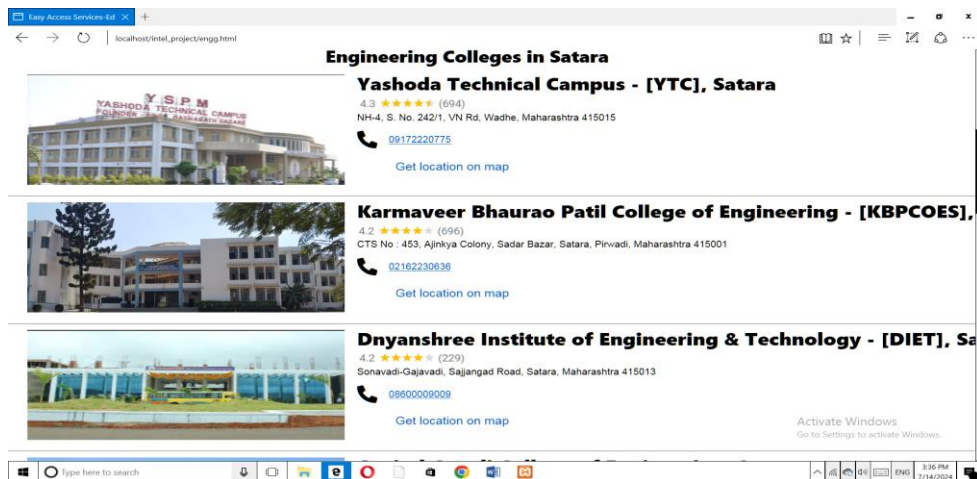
Easy Access Services-Ed ×

localhost/intel_project/engg.html

Engineering Colleges in Satara

Y S P M
YASHODA TECHNICAL CAMPUS

Yashoda Technical Campus - [YTC], Satara

4.3 ★★★★★ (694)

NH-4, S. No. 242/1, VN Rd, Wadhe, Maharashtra 415015

09172220775

Get location on map

Karmaveer Bhaurao Patil College of Engineering - [KBPCOES],

4.2 ★★★★★ (696)

CTS No : 453, Ajinkya Colony, Sadar Bazar, Satara, Pirwadi, Maharashtra 415001

02162230636

Get location on map

Dnyanshree Institute of Engineering & Technology - [DIET], Sa

4.2 ★★★★★ (229)

Sonavadi-Gajavadi, Sajjangad Road, Satara, Maharashtra 415013

08600009009

Get location on map

Activate Windows
Go to Settings to activate Windows.

Type here to search

ENG 3:36 PM 7/14/2024